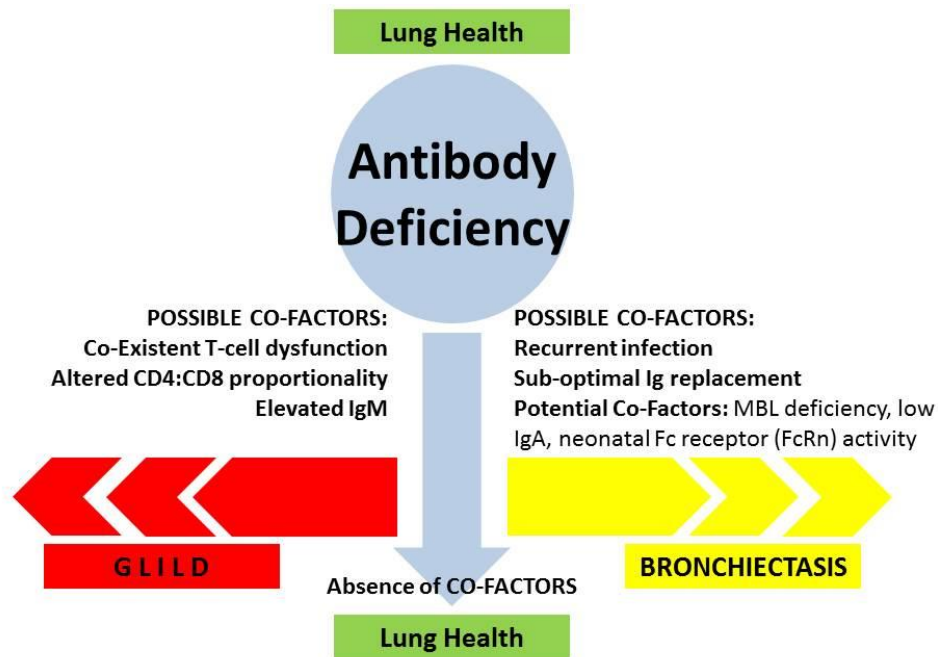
Lung Health

Antibody Deficiency

POSSIBLE CO-FACTORS:
Co-Existent T-cell dysfunction
Altered CD4:CD8 proportionality
Elevated IgM

POSSIBLE CO-FACTORS:
Recurrent infection
Sub-optimal Ig replacement
Potential Co-Factors: MBL deficiency, low IgA, neonatal Fc receptor (FcRn) activity

G L I L D

BRONCHIECTASIS

Absence of CO-FACTORS

Lung Health